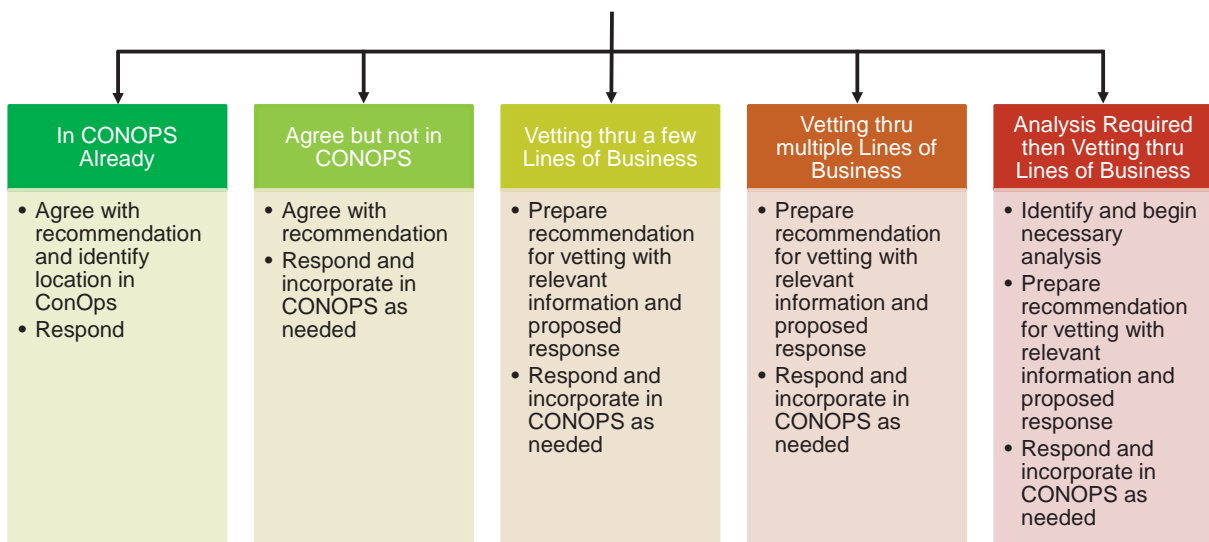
In CONOPS Already

• Agree with recommendation and identify location in ConOps
• Respond

Agree but not in CONOPS

• Agree with recommendation
• Respond and incorporate in CONOPS as needed

Vetting thru a few Lines of Business

• Prepare recommendation for vetting with relevant information and proposed response
• Respond and incorporate in CONOPS as needed

Vetting thru multiple Lines of Business

• Prepare recommendation for vetting with relevant information and proposed response
• Respond and incorporate in CONOPS as needed

Analysis Required then Vetting thru Lines of Business

• Identify and begin necessary analysis
• Prepare recommendation for vetting with relevant information and proposed response
• Respond and incorporate in CONOPS as needed